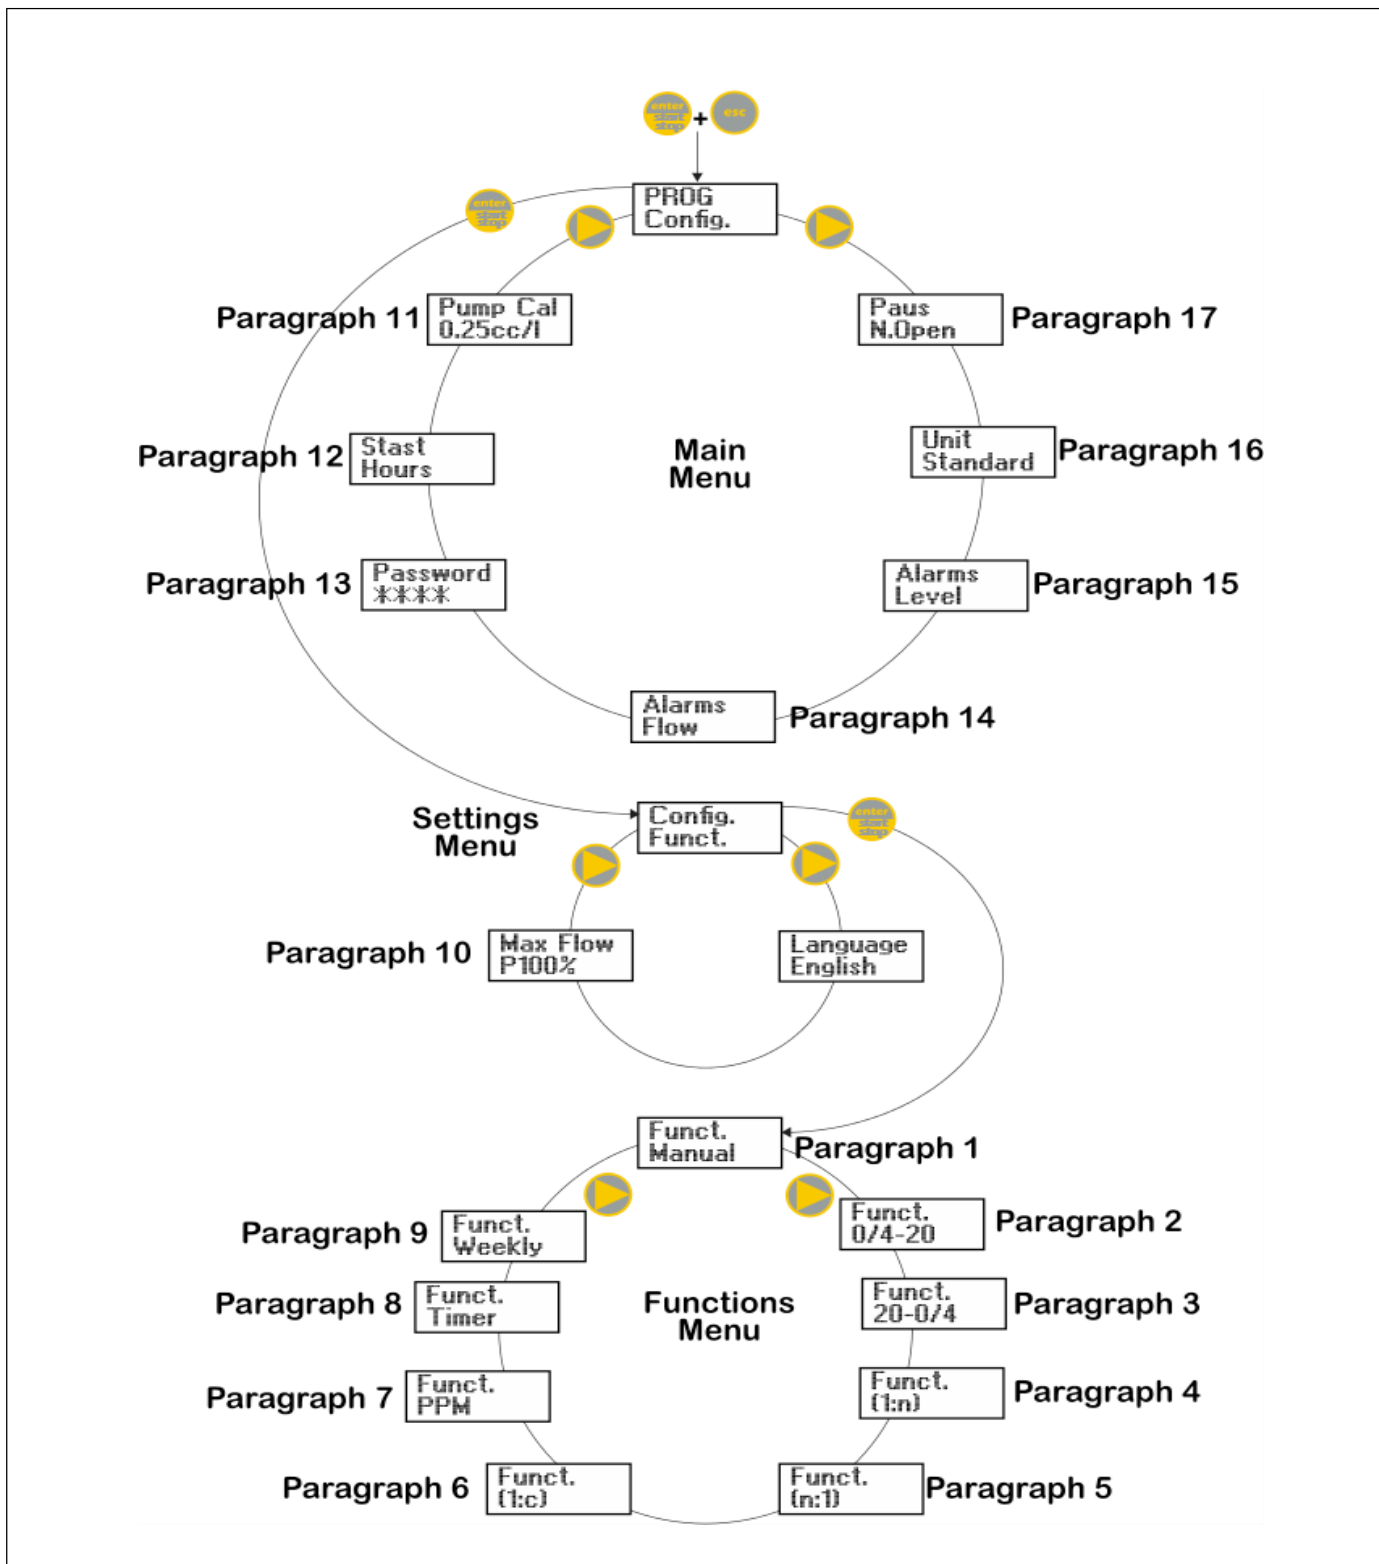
enter start stop + esc

PROG Config.

enter start stop

Paragraph 11 Pump Cal 0.25cc/l

Paus N.Open Paragraph 17

Paragraph 12 Stast Hours

Main Menu

Unit Standard Paragraph 16

Paragraph 13 Password ****

Alarms Level Paragraph 15

Alarms Flow Paragraph 14

Settings Menu

Config. Funct.

enter start stop

Paragraph 10 Max Flow P100%

Language English

Funct. Manual Paragraph 1

Paragraph 9 Funct. Weekly

Funct. 0/4-20 Paragraph 2

Paragraph 8 Funct. Timer

Functions Menu

Funct. 20-0/4 Paragraph 3

Paragraph 7 Funct. PPM

Funct. (1:n) Paragraph 4

Paragraph 6 Funct. (1:c)

Funct. (n:1) Paragraph 5